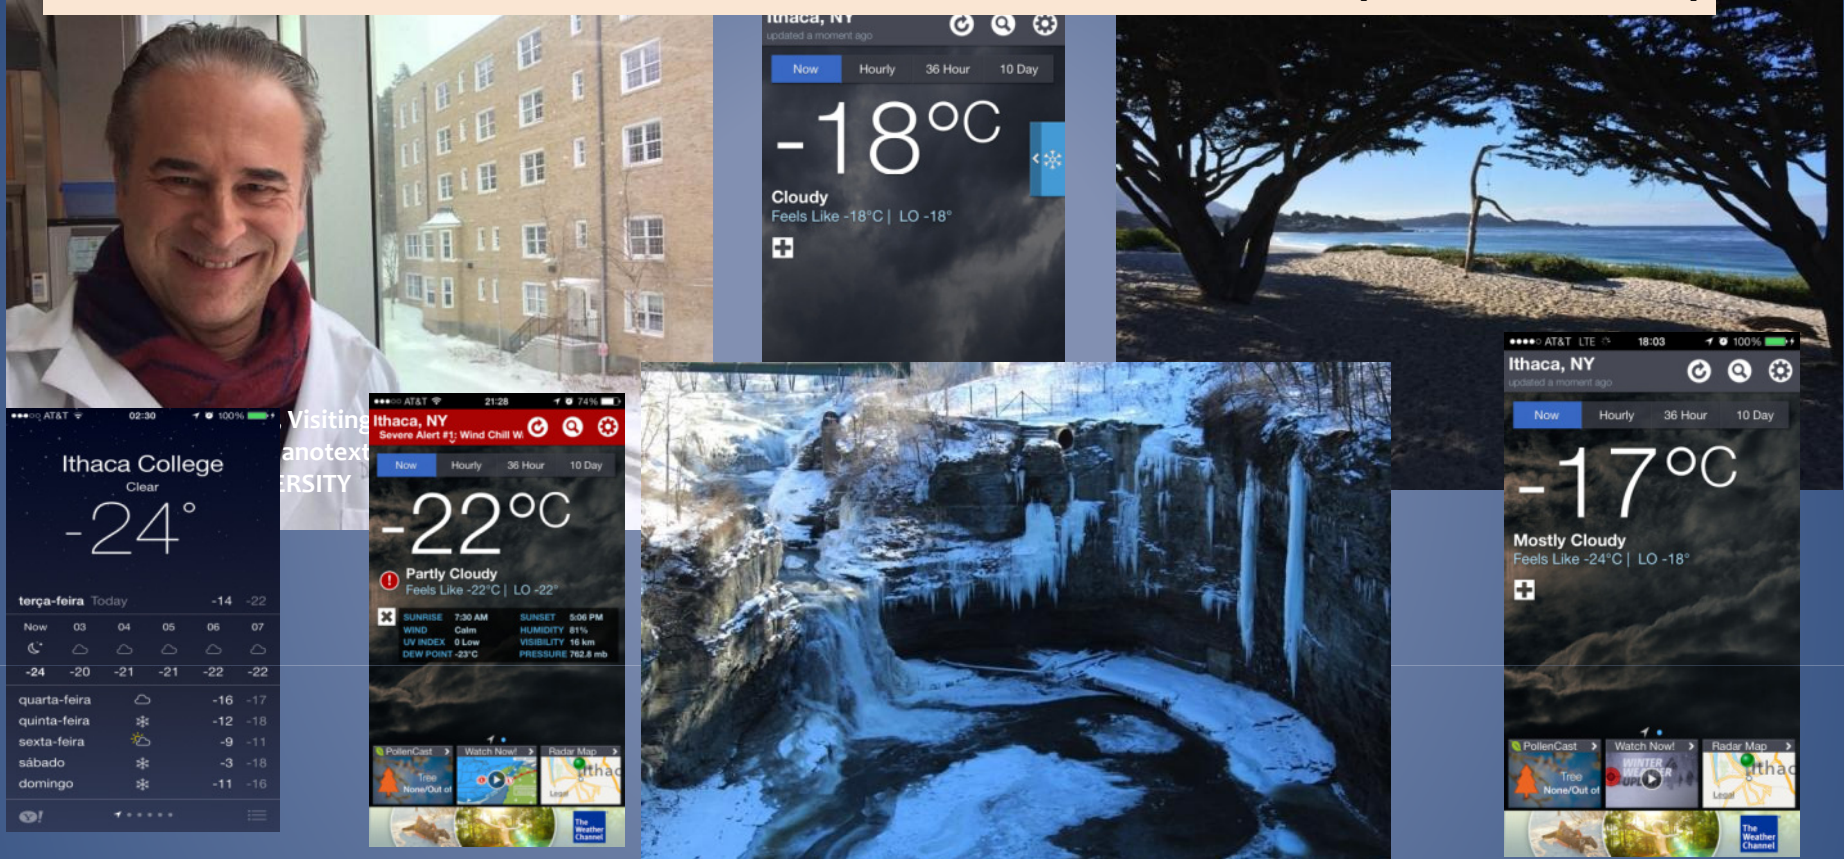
Ithaca, NY
updated a moment ago
Now Hourly 36 Hour 10 Day
-18°C
Cloudy
Feels Like -18°C | LO -18°

●●●●○ AT&T LTE 18:03 100%
Ithaca, NY
updated a moment ago
Now Hourly 36 Hour 10 Day
-17°C
Mostly Cloudy
Feels Like -24°C | LO -18°
PollenCast Watch Now! Radar Map
Tree None/Out of
WINTER
Ithac
The Weather Channel

●●●○○ AT&T 02:30 100%
Ithaca College
Clear
-24°
terça-feira Today -14 -22
Now 03 04 05 06 07
-24 -20 -21 -21 -22 -22
quarta-feira -16 -17
quinta-feira -12 -18
sexta-feira -9 -11
sábado -3 -18
domingo -11 -16

Visiting
anotext
RSITY

●●●○○ AT&T 21:28 74%
Ithaca, NY
Severe Alert #1: Wind Chill W
Now Hourly 36 Hour 10 Day
-22°C
Partly Cloudy
Feels Like -22°C | LO -22°
SUNRISE 7:30 AM SUNSET 5:06 PM
WIND Calm HUMIDITY 81%
UV INDEX 0 Low VISIBILITY 16 km
DEW POINT -23°C PRESSURE 762.8 mb
PollenCast Watch Now! Radar Map
Tree None/Out of
Ithac
The Weather Channel